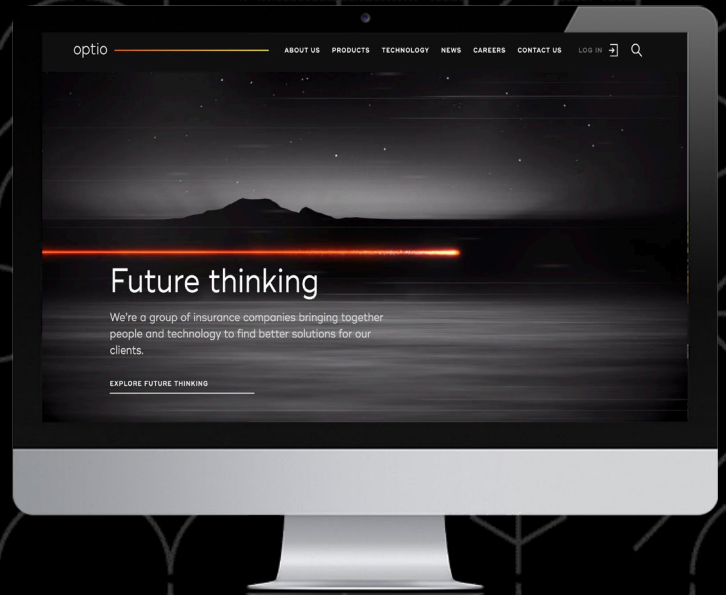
optio

ABOUT US PRODUCTS TECHNOLOGY NEWS CAREERS CONTACT US LOG IN

Future thinking

We're a group of insurance companies bringing together people and technology to find better solutions for our clients.

EXPLORE FUTURE THINKING